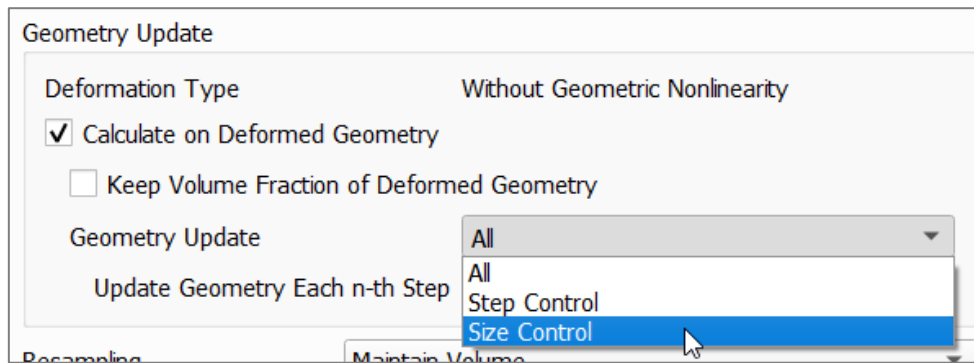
Geometry Update

Deformation Type Without Geometric Nonlinearity

Calculate on Deformed Geometry

Keep Volume Fraction of Deformed Geometry

Geometry Update

All

Update Geometry Each n-th Step

All

Step Control

Size Control

Resampling

Maintain Volume